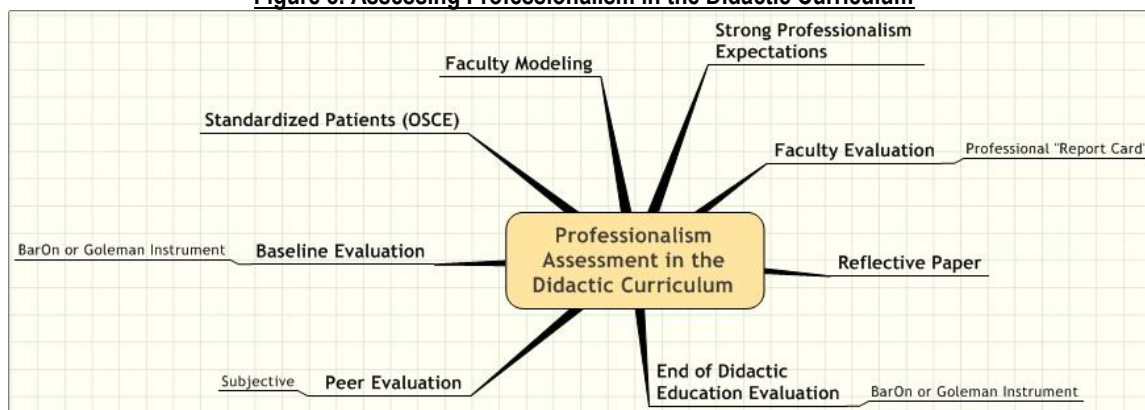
Figure 6. Assessing Professionalism in the Didactic Curriculum

Professionalism Assessment in the Didactic Curriculum

Faculty Modeling

Strong Professionalism Expectations

Standardized Patients (OSCE)

Faculty Evaluation

Professional "Report Card"

BarOn or Goleman Instrument

Baseline Evaluation

Reflective Paper

Subjective

Peer Evaluation

End of Didactic Education Evaluation

BarOn or Goleman Instrument